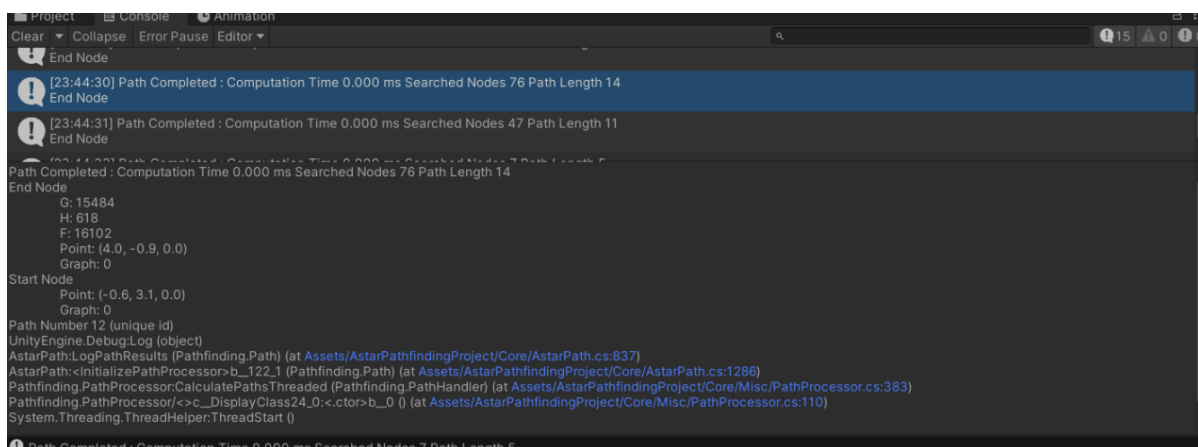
Project Console Animation
Clear Collapse Error Pause Editor
15 0
End Node
[23:44:30] Path Completed : Computation Time 0.000 ms Searched Nodes 76 Path Length 14
End Node
[23:44:31] Path Completed : Computation Time 0.000 ms Searched Nodes 47 Path Length 11
End Node
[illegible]
Path Completed : Computation Time 0.000 ms Searched Nodes 76 Path Length 14
End Node
G: 15484
H: 618
F: 16102
Point: (4.0, -0.9, 0.0)
Graph: 0
Start Node
Point: (-0.6, 3.1, 0.0)
Graph: 0
Path Number 12 (unique id)
UnityEngine.Debug:Log (object)
AstarPath:LogPathResults (Pathfinding.Path) (at Assets/AstarPathfindingProject/Core/AstarPath.cs:837)
AstarPath:<InitializePathProcessor>b__122_1 (Pathfinding.Path) (at Assets/AstarPathfindingProject/Core/AstarPath.cs:1286)
Pathfinding.PathProcessor:CalculatePathsThreaded (Pathfinding.PathHandler) (at Assets/AstarPathfindingProject/Core/Misc/PathProcessor.cs:383)
Pathfinding.PathProcessor/<>c__DisplayClass24_0:<.ctor>b__0 () (at Assets/AstarPathfindingProject/Core/Misc/PathProcessor.cs:110)
System.Threading.ThreadHelper:ThreadStart ()
Path Completed : Computation Time 0.000 ms Searched Nodes 7 Path Length 5